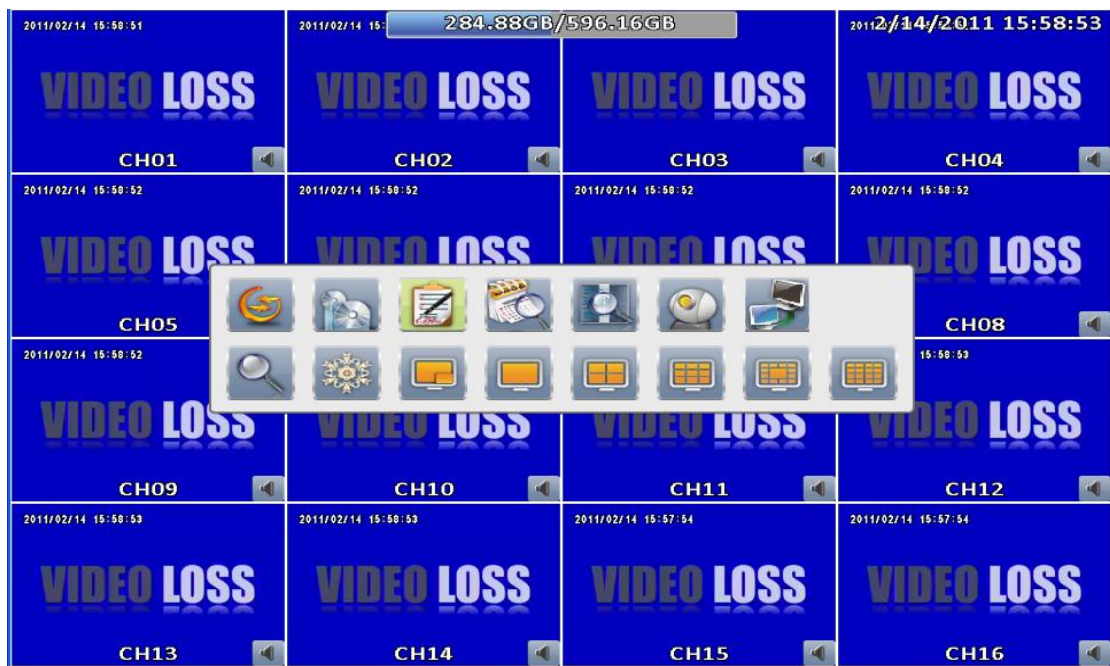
2011/02/14 15:58:51

VIDEO LOSS

CH01

2011/02/14 15:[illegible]

284.88GB/596.16GB

VIDEO LOSS

CH02

VIDEO LOSS

CH03

2/14/2011 15:58:53

VIDEO LOSS

CH04

2011/02/14 15:58:52

VIDEO LOSS

CH05

2011/02/14 15:58:52

VIDEO LOSS

2011/02/14 15:58:52

VIDEO LOSS

2011/02/14 15:58:52

VIDEO LOSS

CH08

2011/02/14 15:58:52

VIDEO LOSS

CH09

VIDEO LOSS

CH10

VIDEO LOSS

CH11

15:58:53

VIDEO LOSS

CH12

2011/02/14 15:58:53

VIDEO LOSS

CH13

2011/02/14 15:58:53

VIDEO LOSS

CH14

2011/02/14 15:57:54

VIDEO LOSS

CH15

2011/02/14 15:57:54

VIDEO LOSS

CH16